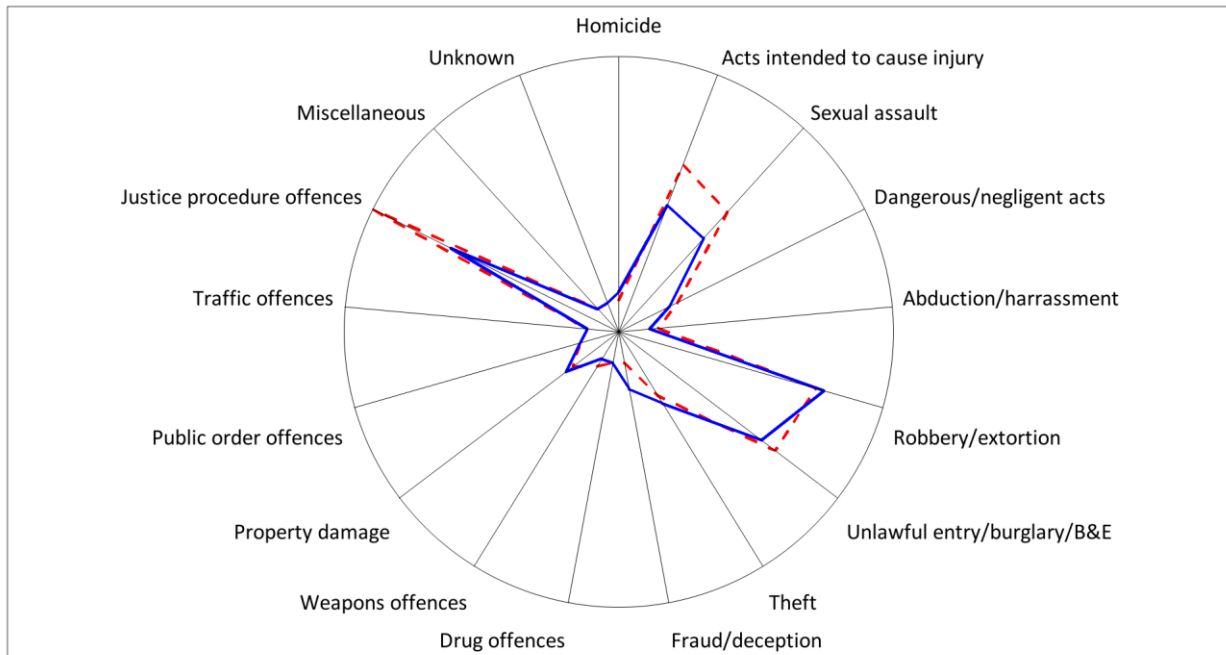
Homicide
Acts intended to cause injury
Sexual assault
Dangerous/negligent acts
Abduction/harrassment
Robbery/extortion
Unlawful entry/burglary/B&E
Theft
Fraud/deception
Drug offences
Weapons offences
Property damage
Public order offences
Traffic offences
Justice procedure offences
Miscellaneous
Unknown